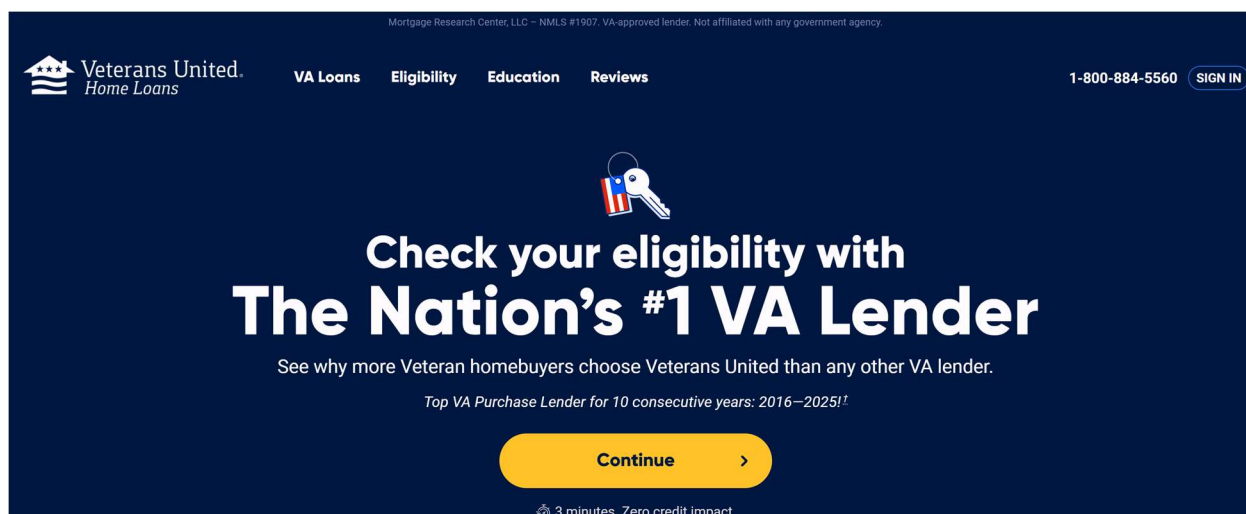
Mortgage Research Center, LLC – NMLS #1907. VA-approved lender. Not affiliated with any government agency.

Veterans United. Home Loans

VA Loans Eligibility Education Reviews

1-800-884-5560 SIGN IN

Check your eligibility with The Nation's #1 VA Lender

See why more Veteran homebuyers choose Veterans United than any other VA lender.

Top VA Purchase Lender for 10 consecutive years: 2016—2025!†

Continue ›

3 minutes. Zero credit impact.